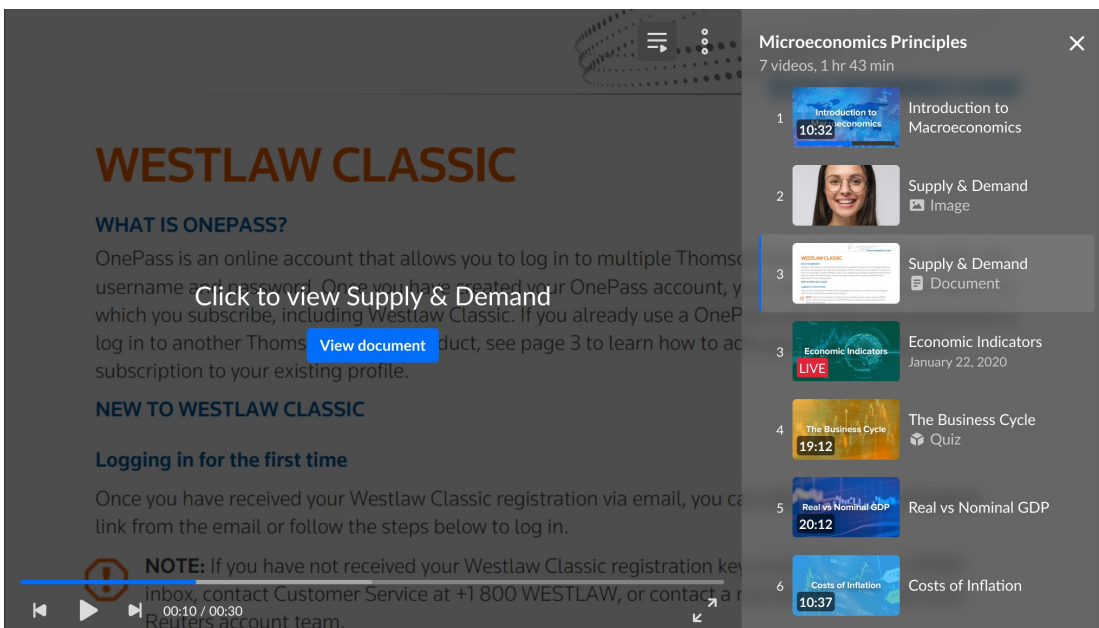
WESTLAW CLASSIC

WHAT IS ONEPASS?

OnePass is an online account that allows you to log in to multiple Thoms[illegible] username and password. Once you have created your OnePass account, y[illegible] which you subscribe, including Westlaw Classic. If you already use a OneP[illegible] log in to another Thoms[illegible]duct, see page 3 to learn how to ad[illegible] subscription to your existing profile.

Click to view Supply & Demand

View document

NEW TO WESTLAW CLASSIC

Logging in for the first time

Once you have received your Westlaw Classic registration via email, you ca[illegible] link from the email or follow the steps below to log in.

NOTE: If you have not received your Westlaw Classic registration ke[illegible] inbox, contact Customer Service at +1 800 WESTLAW, or contact a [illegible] Reuters account team.

00:10 / 00:30

Microeconomics Principles
7 videos, 1 hr 43 min

1 Introduction to Macroeconomics 10:32 Introduction to Macroeconomics

2 Supply & Demand Image

3 WESTLAW CLASSIC Supply & Demand Document

3 Economic Indicators LIVE Economic Indicators January 22, 2020

4 The Business Cycle 19:12 The Business Cycle Quiz

5 Real vs Nominal GDP 20:12 Real vs Nominal GDP

6 Costs of Inflation 10:37 Costs of Inflation